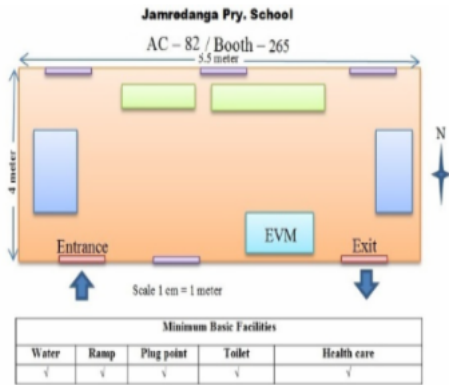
Jamredanga Pry. School

AC – 82 / Booth – 265

5.5 meter

4 meter

N

EVM

Entrance

Exit

Scale 1 cm = 1 meter

| Minimum Basic Facilities | | | | |
|---|---|---|---|---|
| Water | Ramp | Plug point | Toilet | Health care |
| √ | √ | √ | √ | √ |